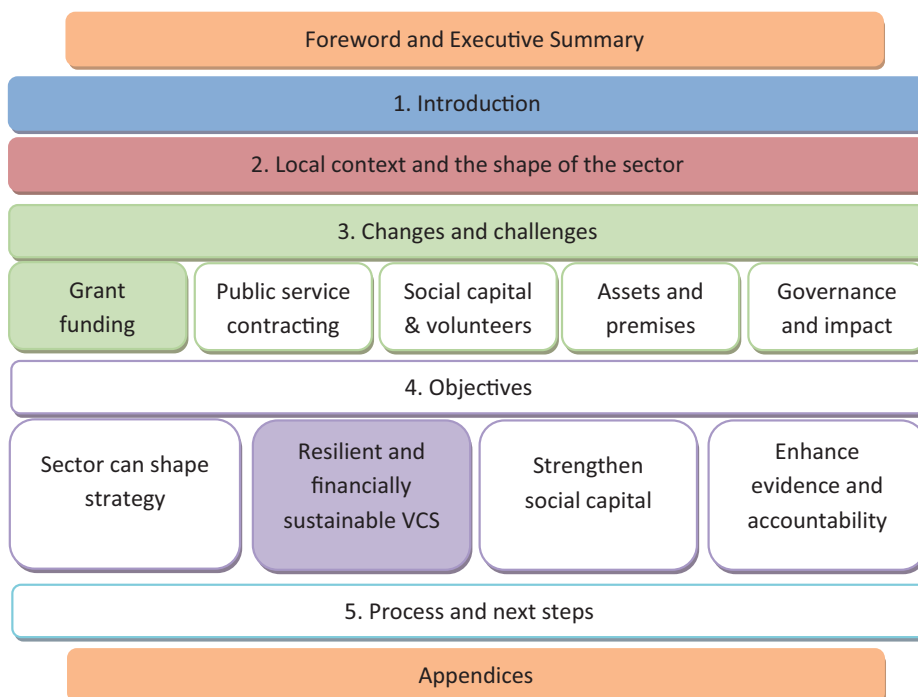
Foreword and Executive Summary

1. Introduction

2. Local context and the shape of the sector

3. Changes and challenges

Grant funding

Public service contracting

Social capital & volunteers

Assets and premises

Governance and impact

4. Objectives

Sector can shape strategy

Resilient and financially sustainable VCS

Strengthen social capital

Enhance evidence and accountability

5. Process and next steps

Appendices